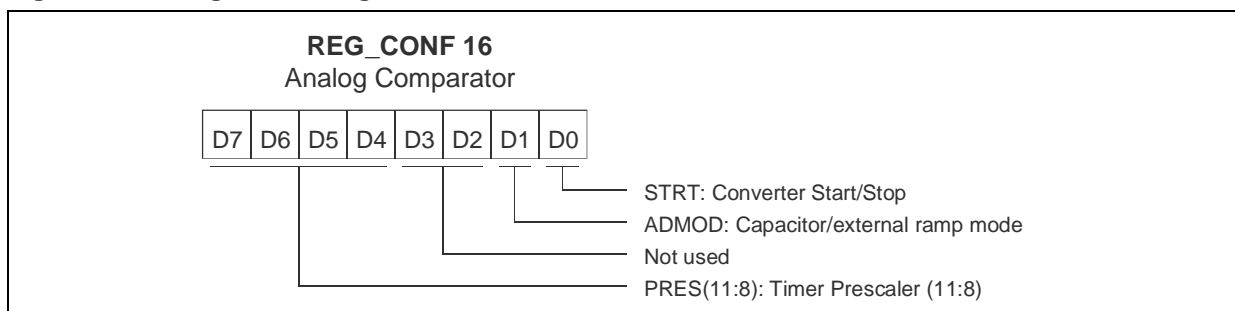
REG_CONF 16
Analog Comparator

| D7 | D6 | D5 | D4 | D3 | D2 | D1 | D0 |
|---|---|---|---|---|---|---|---|

STRT: Converter Start/Stop
ADMOD: Capacitor/external ramp mode
Not used
PRES(11:8): Timer Prescaler (11:8)